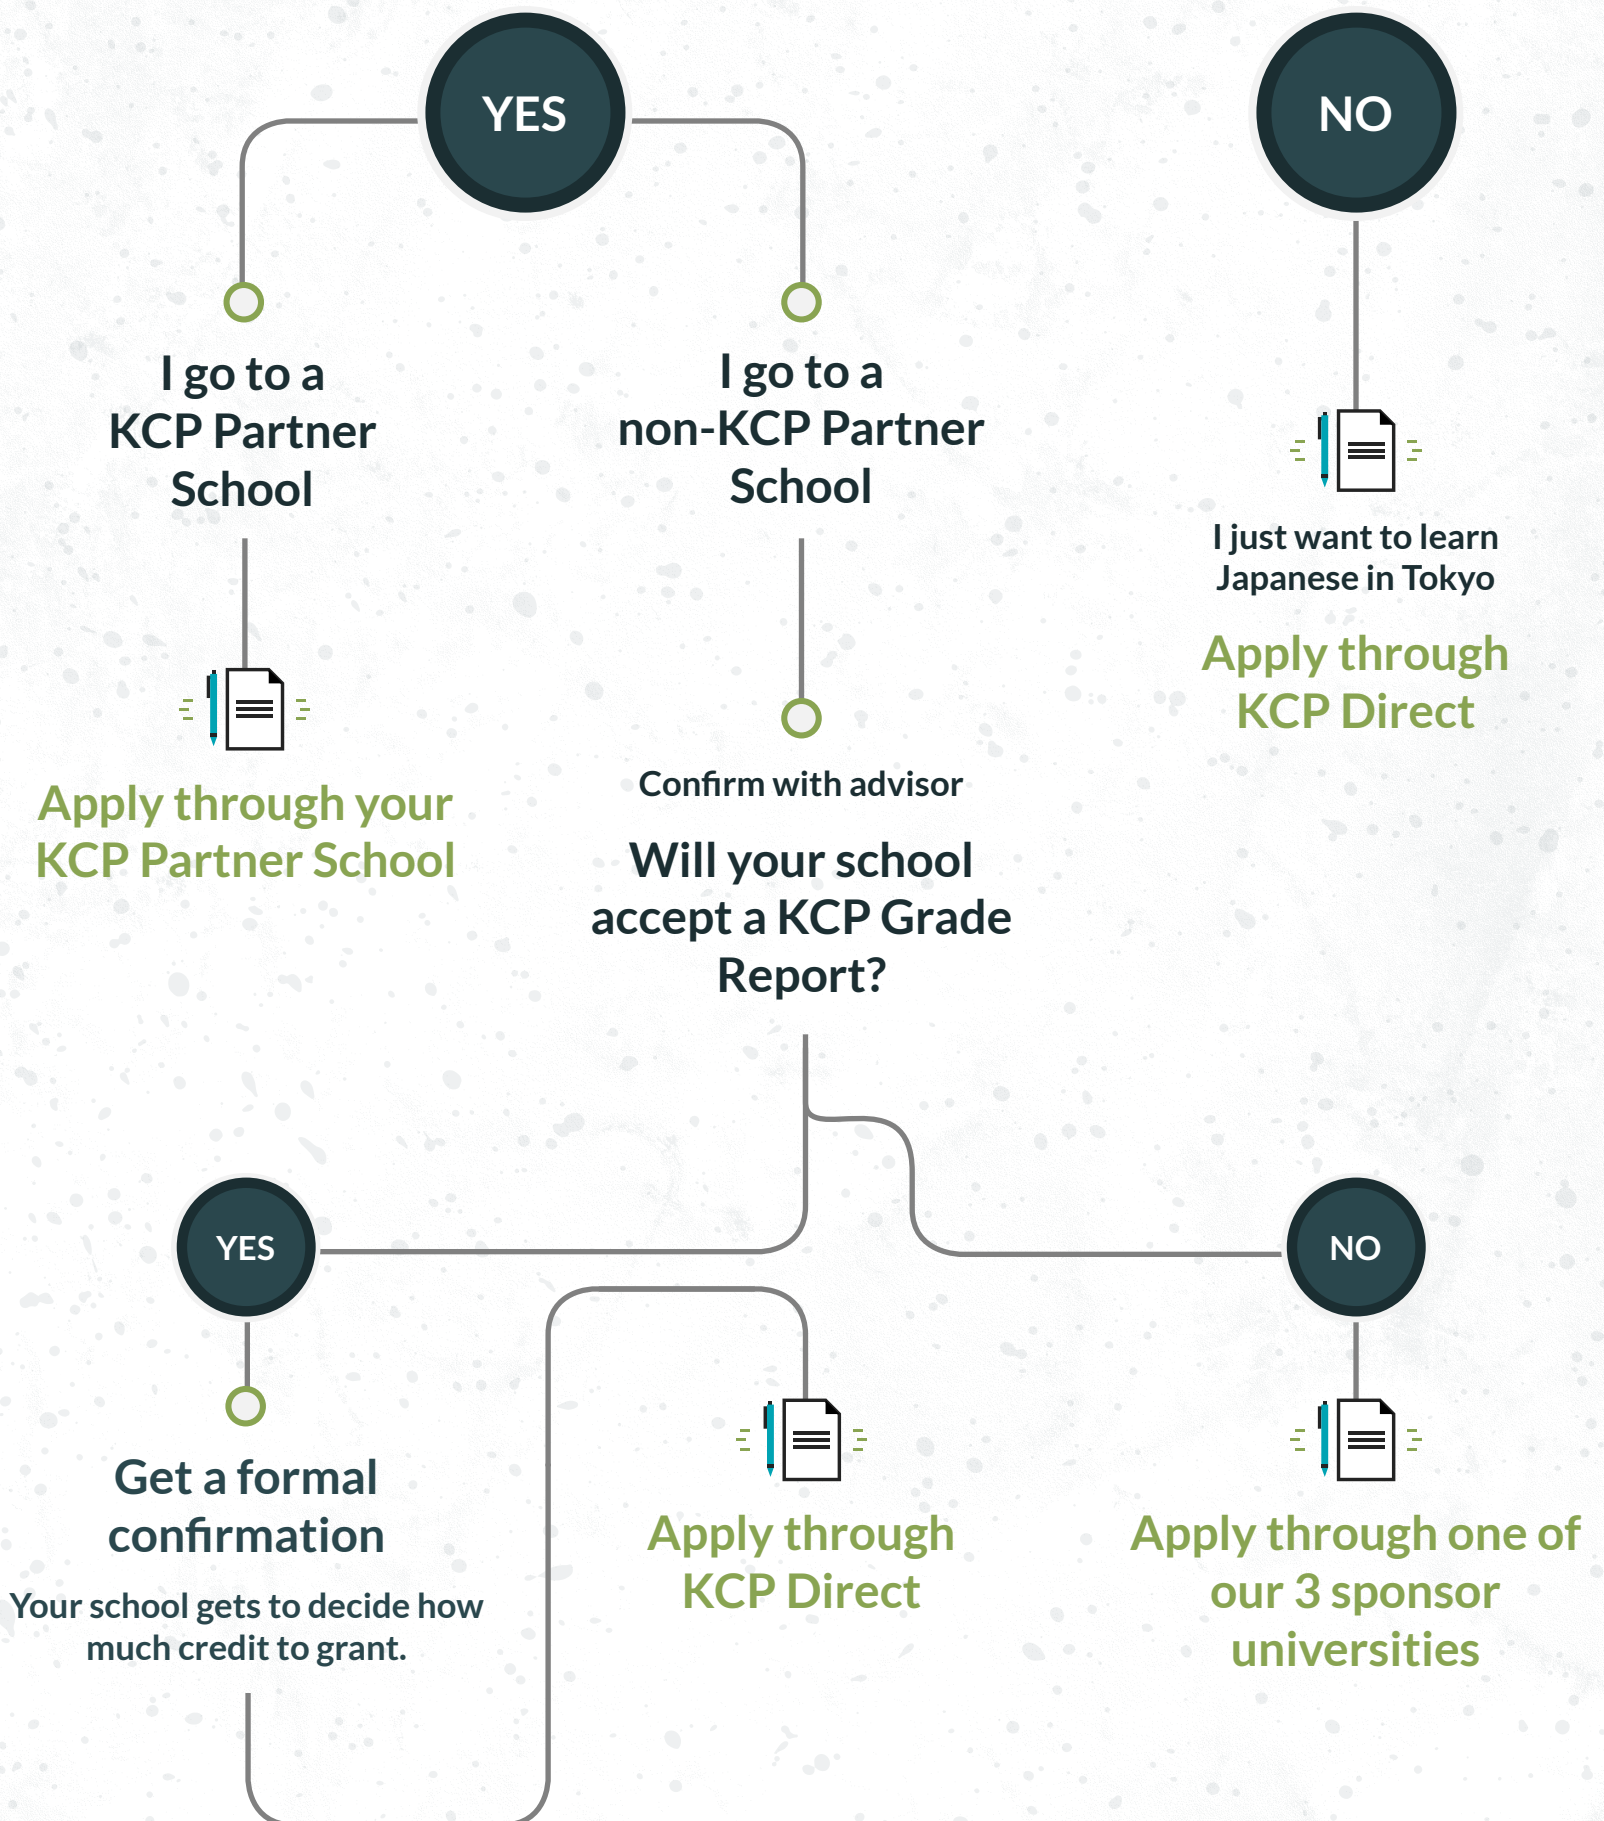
YES

NO

I go to a KCP Partner School

Apply through your KCP Partner School

I go to a non-KCP Partner School

Confirm with advisor

Will your school accept a KCP Grade Report?

I just want to learn Japanese in Tokyo

Apply through KCP Direct

YES

Get a formal confirmation

Your school gets to decide how much credit to grant.

Apply through KCP Direct

NO

Apply through one of our 3 sponsor universities